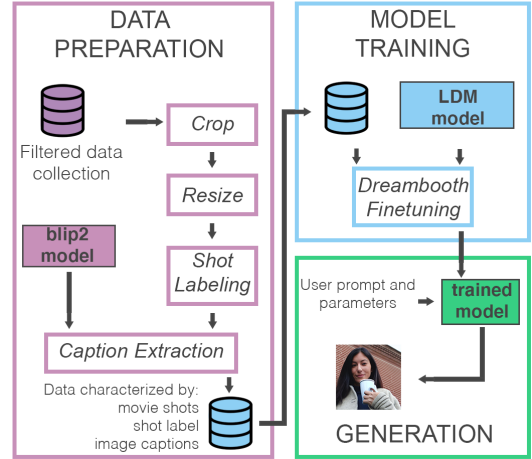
DATA PREPARATION

Filtered data collection

Crop

Resize

Shot Labeling

blip2 model

Caption Extraction

Data characterized by:
movie shots
shot label
image captions

MODEL TRAINING

LDM model

Dreambooth Finetuning

User prompt and parameters

trained model

GENERATION